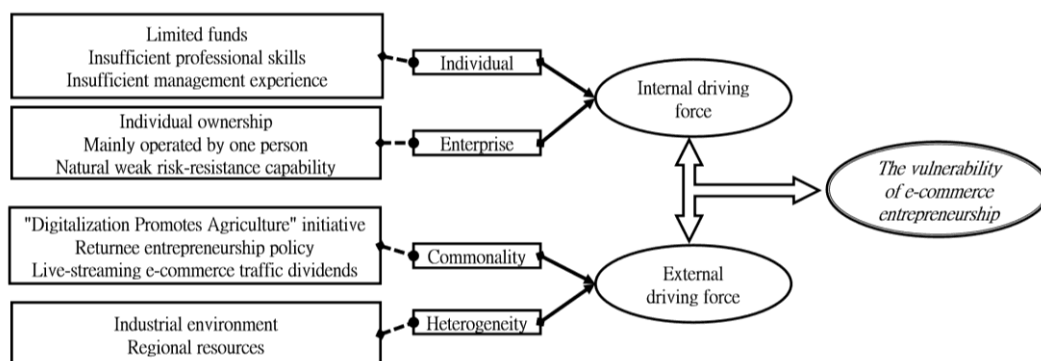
Limited funds
Insufficient professional skills
Insufficient management experience

Individual

Individual ownership
Mainly operated by one person
Natural weak risk-resistance capability

Enterprise

Internal driving force

The vulnerability of e-commerce entrepreneurship

"Digitalization Promotes Agriculture" initiative
Returnee entrepreneurship policy
Live-streaming e-commerce traffic dividends

Commonality

Industrial environment
Regional resources

Heterogeneity

External driving force